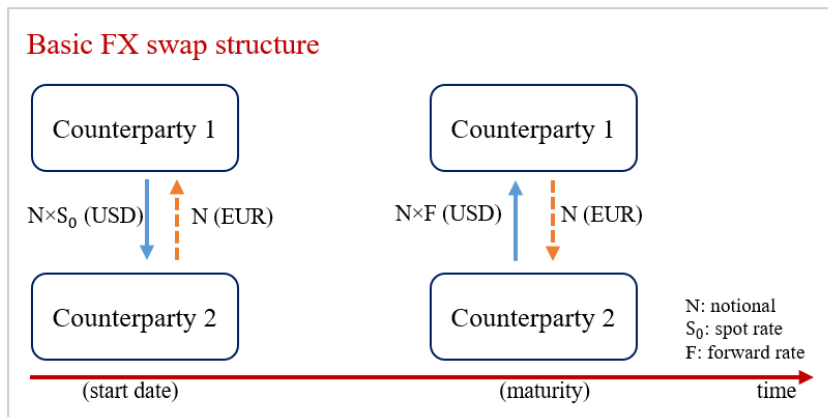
Basic FX swap structure

Counterparty 1

$N \times S_0$ (USD)

N (EUR)

Counterparty 2

Counterparty 1

$N \times F$ (USD)

N (EUR)

Counterparty 2

N: notional
$S_0$: spot rate
F: forward rate

(start date)

(maturity)

time